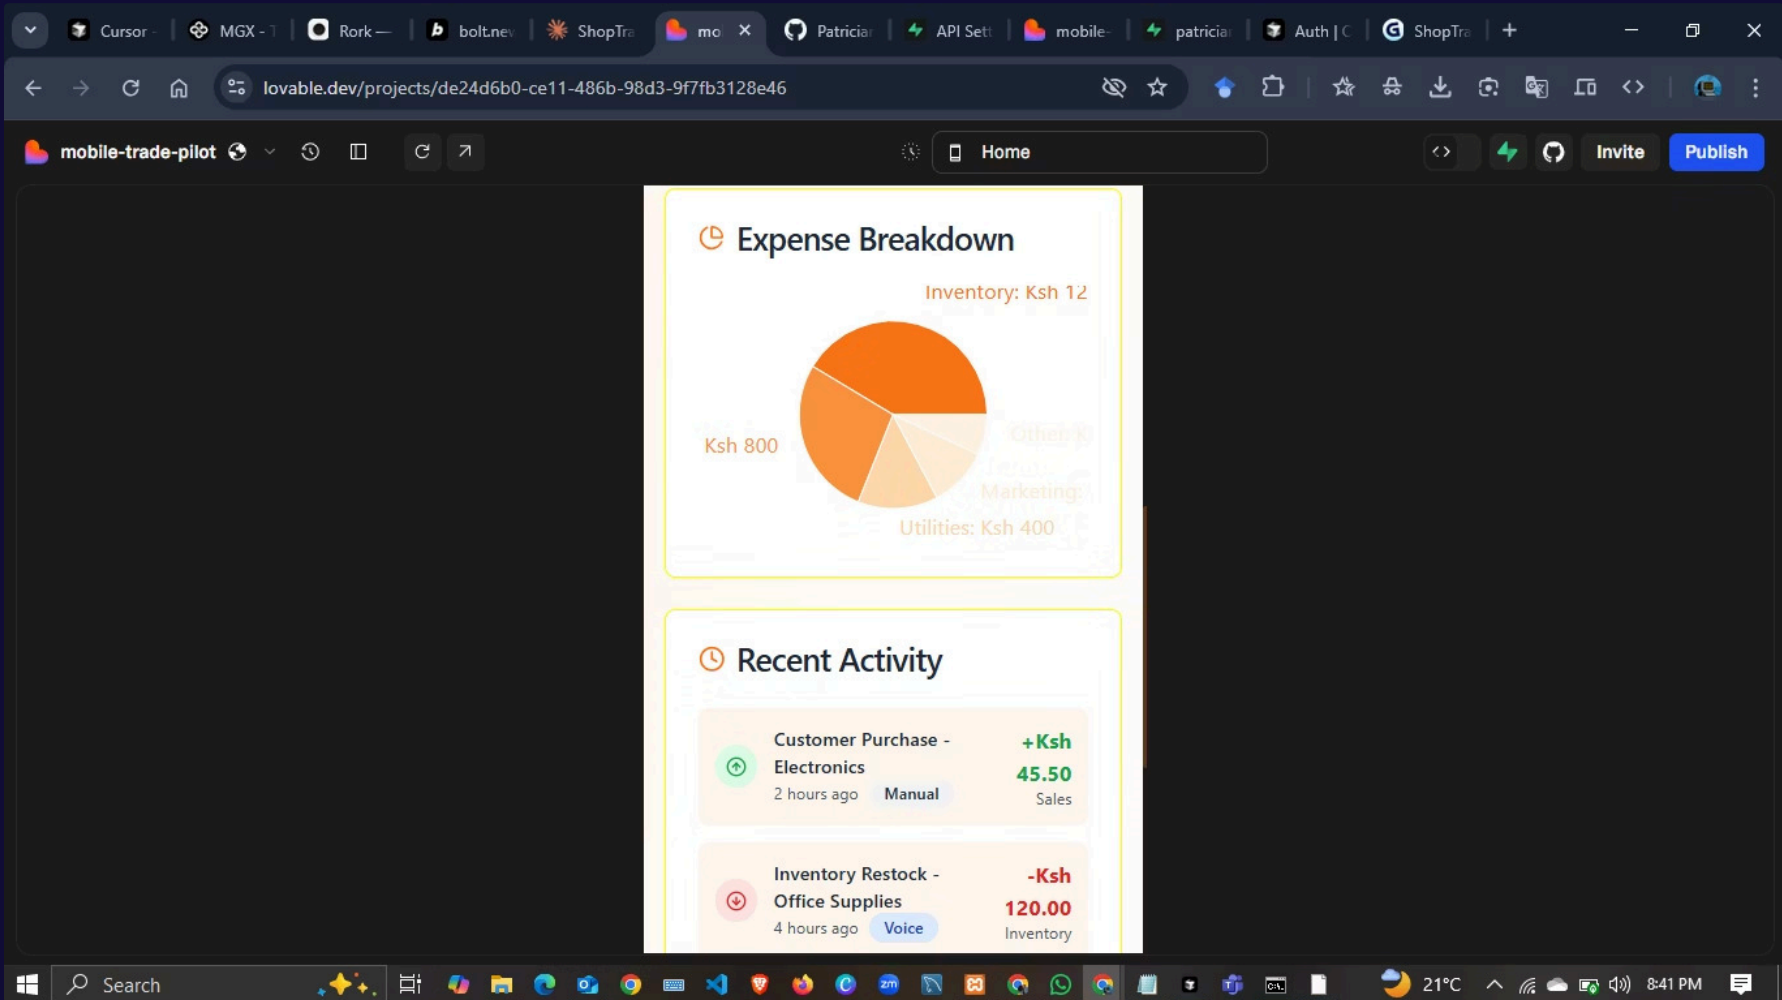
Cursor · MGX - · Rork — · bolt.nev · ShopTra · mo · Patriciar · API Sett · mobile- · patricia · Auth | C · ShopTra

lovable.dev/projects/de24d6b0-ce11-486b-98d3-9f7fb3128e46

mobile-trade-pilot

Home

Invite Publish

Expense Breakdown

Inventory: Ksh 12

Ksh 800

Other: K

Marketing:

Utilities: Ksh 400

Recent Activity

Customer Purchase - Electronics
2 hours ago Manual
+Ksh 45.50
Sales

Inventory Restock - Office Supplies
4 hours ago Voice
-Ksh 120.00
Inventory

Search

21°C

8:41 PM